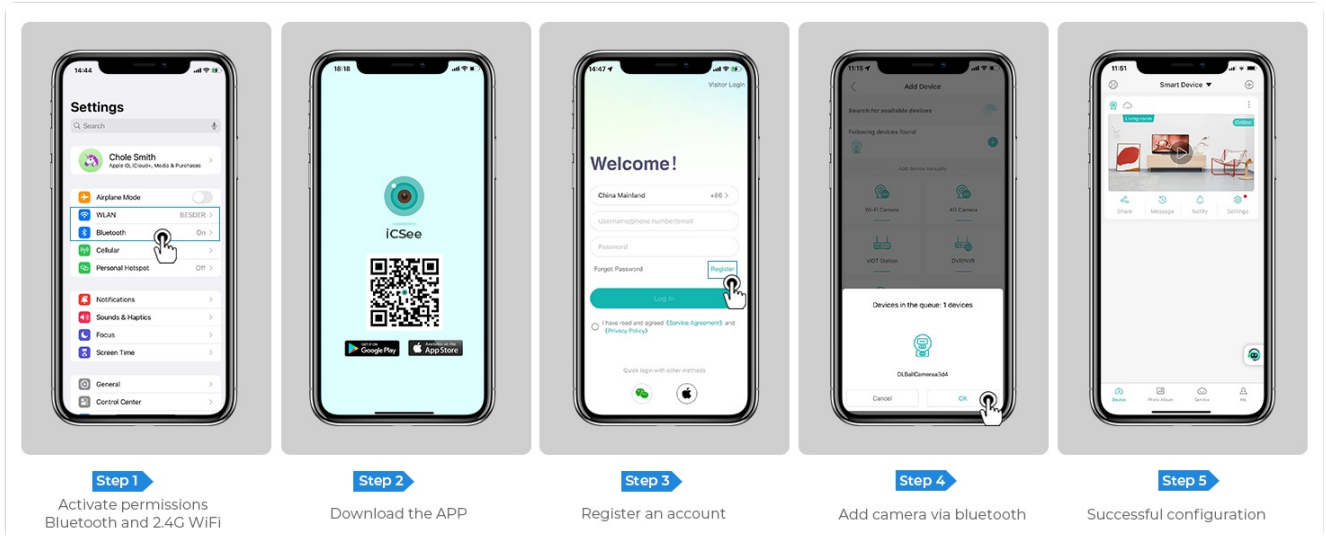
14:44

Settings

Search

Chole Smith
Apple ID, iCloud+, Media & Purchases

Airplane Mode
WLAN BESDER
Bluetooth On
Cellular
Personal Hotspot Off

Notifications
Sounds & Haptics
Focus
Screen Time

General
Control Center

Step 1
Activate permissions Bluetooth and 2.4G WiFi

18:18

iCSee

Google Play
App Store

Step 2
Download the APP

14:47

Visitor Login

Welcome!

China Mainland +86

Username/phone number/email

Password

Forgot Password Register

Log In

I have read and agreed《Service Agreement》and《Privacy Policy》

Quick login with other methods

Step 3
Register an account

11:15

Add Device

Search for available devices

Following devices found

Add device manually

Wi-Fi Camera
4G Camera
WDT Station
DVR/NVR

Devices in the queue: 1 devices

DLBallCamera3d4

Cancel OK

Step 4
Add camera via bluetooth

11:51

Smart Device

Living room
Online

Share Message Notify Settings

Device Photo Album Service Me

Step 5
Successful configuration